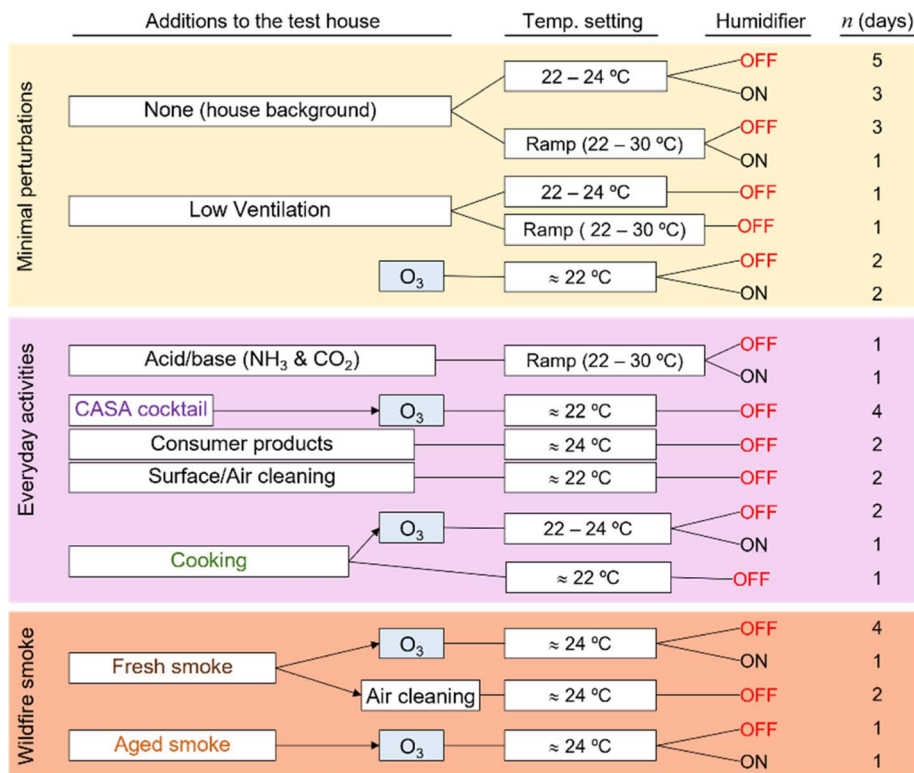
Additions to the test house | Temp. setting | Humidifier | $n$ (days)

Minimal perturbations

None (house background)
22 – 24 ºC — OFF 5; ON 3
Ramp (22 – 30 ºC) — OFF 3; ON 1

Low Ventilation
22 – 24 ºC — OFF 1
Ramp ( 22 – 30 ºC) — OFF 1

$O_3$
≈ 22 ºC — OFF 2; ON 2

Everyday activities

Acid/base ($NH_3$ & $CO_2$)
Ramp (22 – 30 ºC) — OFF 1; ON 1

CASA cocktail → $O_3$
≈ 22 ºC — OFF 4

Consumer products
≈ 24 ºC — OFF 2

Surface/Air cleaning
≈ 22 ºC — OFF 2

Cooking → $O_3$
22 – 24 ºC — OFF 2; ON 1
Cooking
≈ 22 ºC — OFF 1

Wildfire smoke

Fresh smoke → $O_3$
≈ 24 ºC — OFF 4; ON 1
Fresh smoke → Air cleaning
≈ 24 ºC — OFF 2

Aged smoke → $O_3$
≈ 24 ºC — OFF 1; ON 1